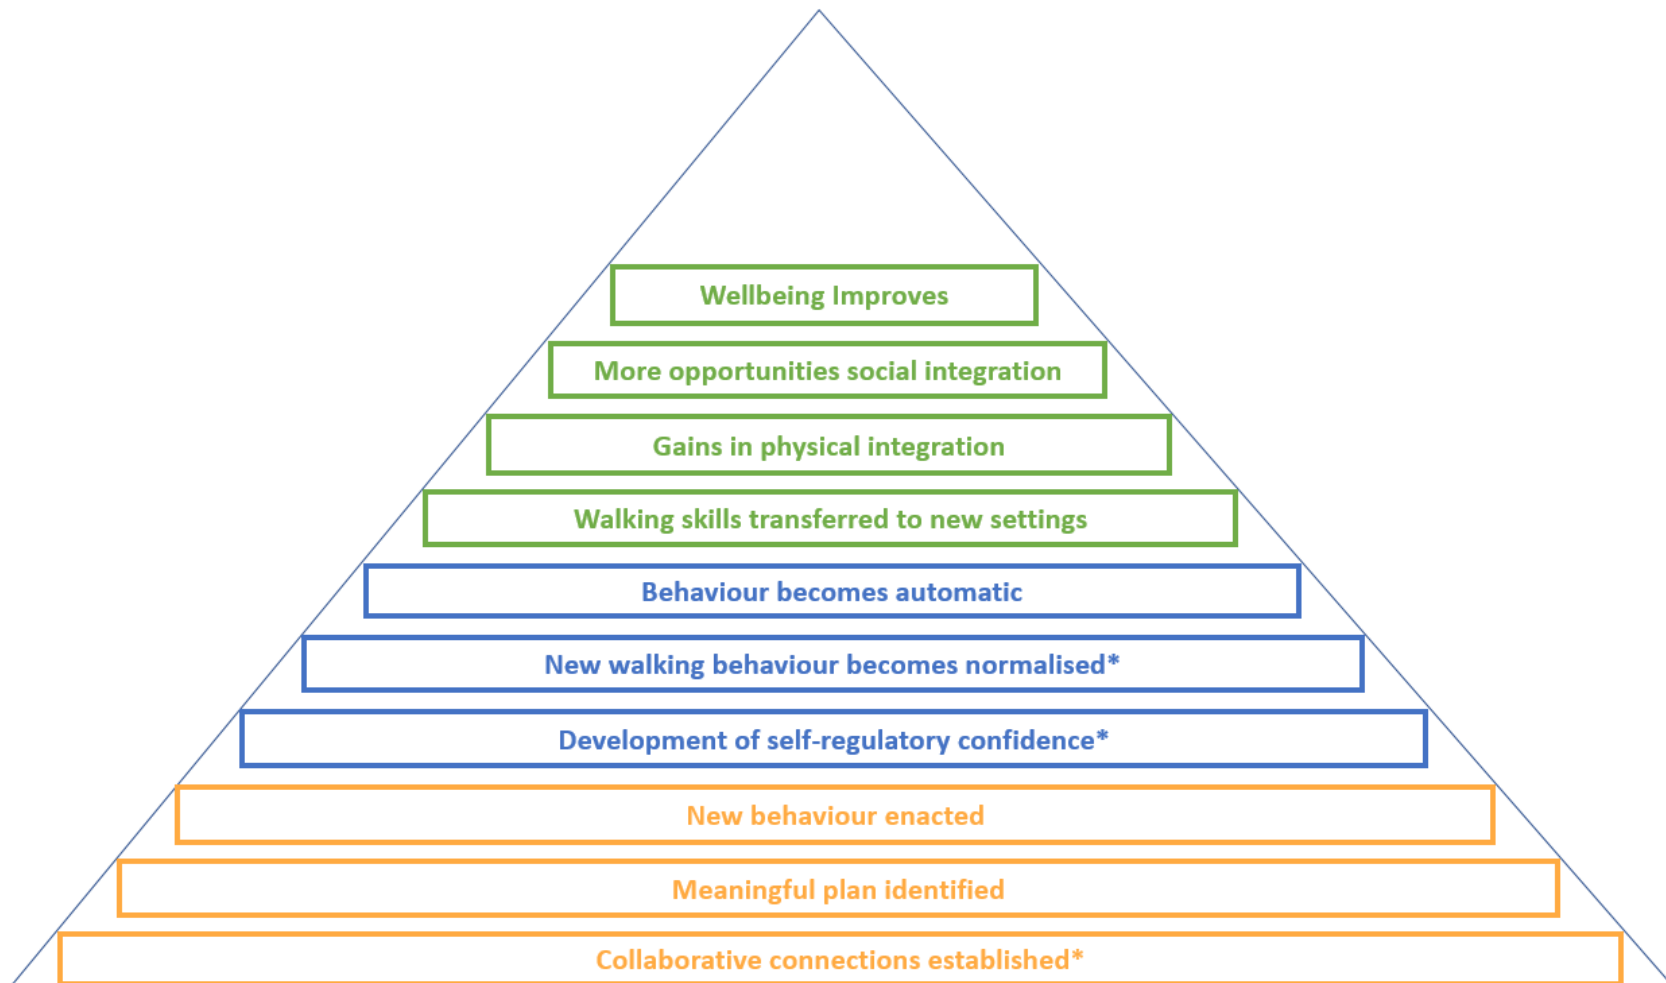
Wellbeing Improves

More opportunities social integration

Gains in physical integration

Walking skills transferred to new settings

Behaviour becomes automatic

New walking behaviour becomes normalised*

Development of self-regulatory confidence*

New behaviour enacted

Meaningful plan identified

Collaborative connections established*